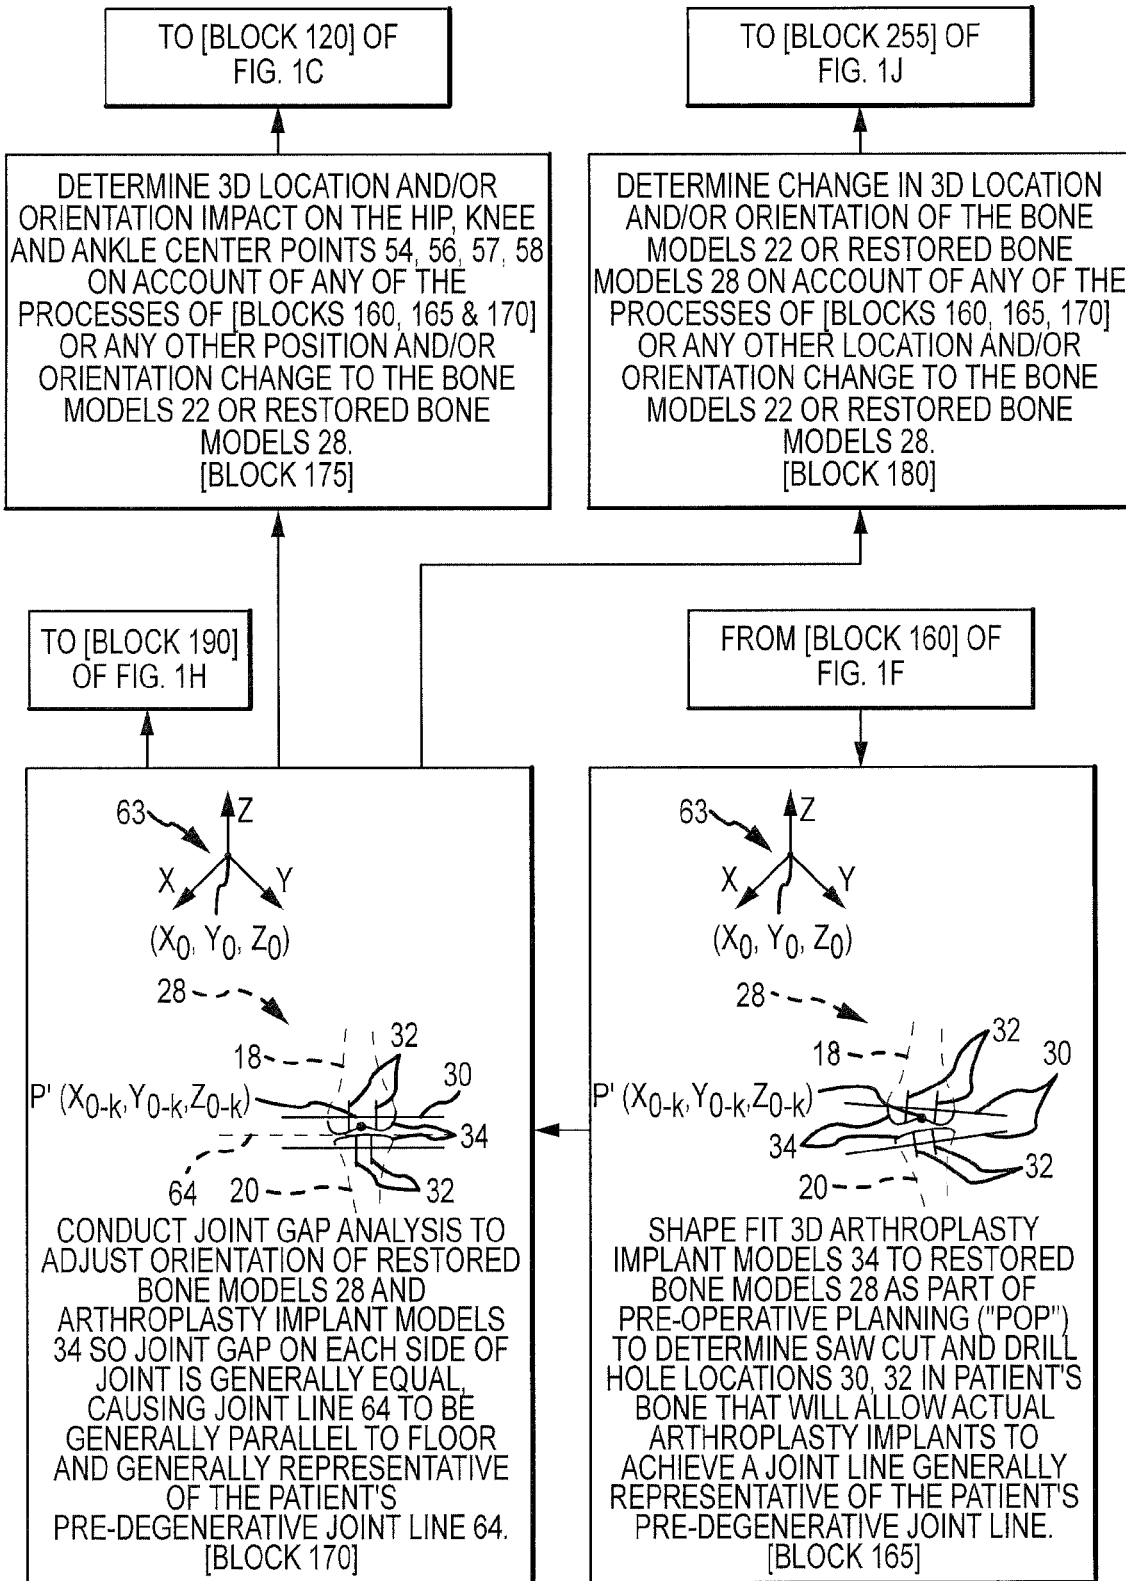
TO [BLOCK 120] OF FIG. 1C

TO [BLOCK 255] OF FIG. 1J

DETERMINE 3D LOCATION AND/OR ORIENTATION IMPACT ON THE HIP, KNEE AND ANKLE CENTER POINTS 54, 56, 57, 58 ON ACCOUNT OF ANY OF THE PROCESSES OF [BLOCKS 160, 165 & 170] OR ANY OTHER POSITION AND/OR ORIENTATION CHANGE TO THE BONE MODELS 22 OR RESTORED BONE MODELS 28.
[BLOCK 175]

DETERMINE CHANGE IN 3D LOCATION AND/OR ORIENTATION OF THE BONE MODELS 22 OR RESTORED BONE MODELS 28 ON ACCOUNT OF ANY OF THE PROCESSES OF [BLOCKS 160, 165, 170] OR ANY OTHER LOCATION AND/OR ORIENTATION CHANGE TO THE BONE MODELS 22 OR RESTORED BONE MODELS 28.
[BLOCK 180]

TO [BLOCK 190] OF FIG. 1H

FROM [BLOCK 160] OF FIG. 1F

63
Z
X
Y
$(X_0, Y_0, Z_0)$
28
18
32
30
$P' (X_{0-k}, Y_{0-k}, Z_{0-k})$
34
64
20
32

CONDUCT JOINT GAP ANALYSIS TO ADJUST ORIENTATION OF RESTORED BONE MODELS 28 AND ARTHROPLASTY IMPLANT MODELS 34 SO JOINT GAP ON EACH SIDE OF JOINT IS GENERALLY EQUAL, CAUSING JOINT LINE 64 TO BE GENERALLY PARALLEL TO FLOOR AND GENERALLY REPRESENTATIVE OF THE PATIENT'S PRE-DEGENERATIVE JOINT LINE 64.
[BLOCK 170]

63
Z
X
Y
$(X_0, Y_0, Z_0)$
28
32
18
30
$P' (X_{0-k}, Y_{0-k}, Z_{0-k})$
34
32
20

SHAPE FIT 3D ARTHROPLASTY IMPLANT MODELS 34 TO RESTORED BONE MODELS 28 AS PART OF PRE-OPERATIVE PLANNING ("POP") TO DETERMINE SAW CUT AND DRILL HOLE LOCATIONS 30, 32 IN PATIENT'S BONE THAT WILL ALLOW ACTUAL ARTHROPLASTY IMPLANTS TO ACHIEVE A JOINT LINE GENERALLY REPRESENTATIVE OF THE PATIENT'S PRE-DEGENERATIVE JOINT LINE.
[BLOCK 165]